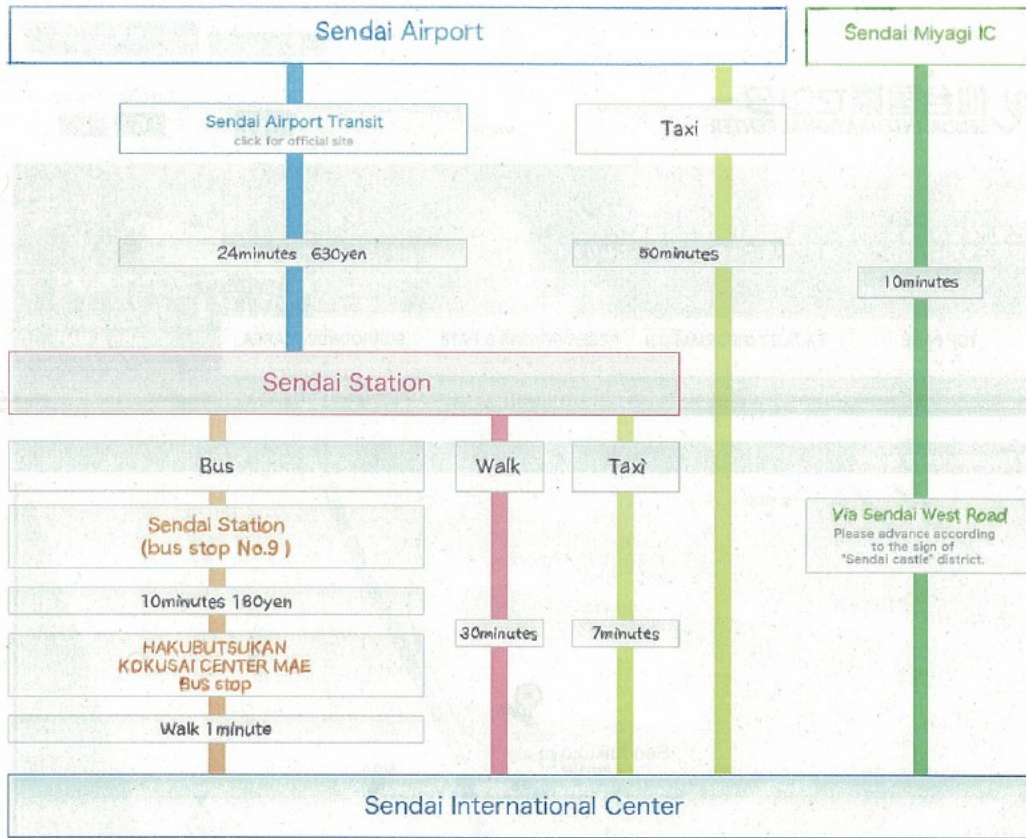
Sendai Airport

Sendai Miyagi IC

Sendai Airport Transit
click for official site

Taxi

24minutes 630yen

50minutes

10minutes

Sendai Station

Bus

Walk

Taxi

Sendai Station (bus stop No.9)

Via Sendai West Road
Please advance according to the sign of "Sendai castle" district.

10minutes 180yen

HAKUBUTSUKAN KOKUSAI CENTER MAE Bus stop

30minutes

7minutes

Walk 1minute

Sendai International Center